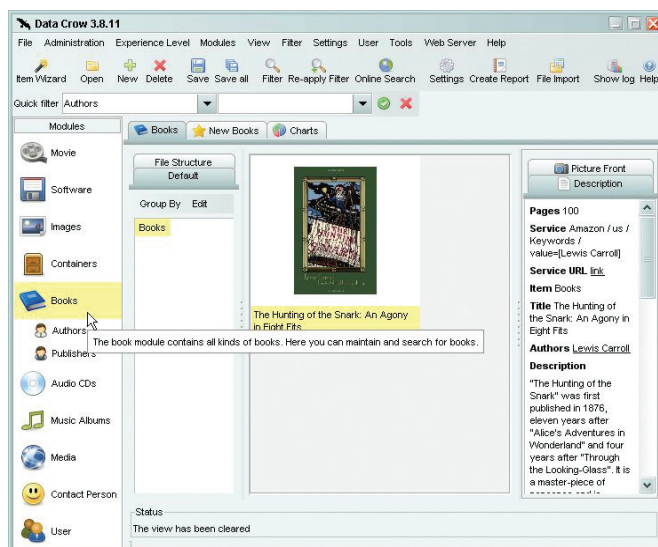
Data Crow 3.8.11

File Administration Experience Level Modules View Filter Settings User Tools Web Server Help

Item Wizard Open New Delete Save Save all Filter Re-apply Filter Online Search Settings Create Report File Import Show log Help

Quick filter Authors

Modules

Movie
Software
Images
Containers
Books
Authors
Publishers
Audio CDs
Music Albums
Media
Contact Person
User

Books New Books Charts

File Structure
Default

Group By Edit

Books

The Hunting of the Snark: An Agony in Eight Fits

The book module contains all kinds of books. Here you can maintain and search for books.

Picture Front
Description

**Pages** 100

**Service** Amazon / us / Keywords / value=[Lewis Carroll]

**Service URL** link

**Item** Books

**Title** The Hunting of the Snark: An Agony in Eight Fits

**Authors** Lewis Carroll

**Description**

"The Hunting of the Snark" was first published in 1876, eleven years after "Alice's Adventures in Wonderland" and four years after "Through the Looking-Glass". It is a master-piece of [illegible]

Status
The view has been cleared